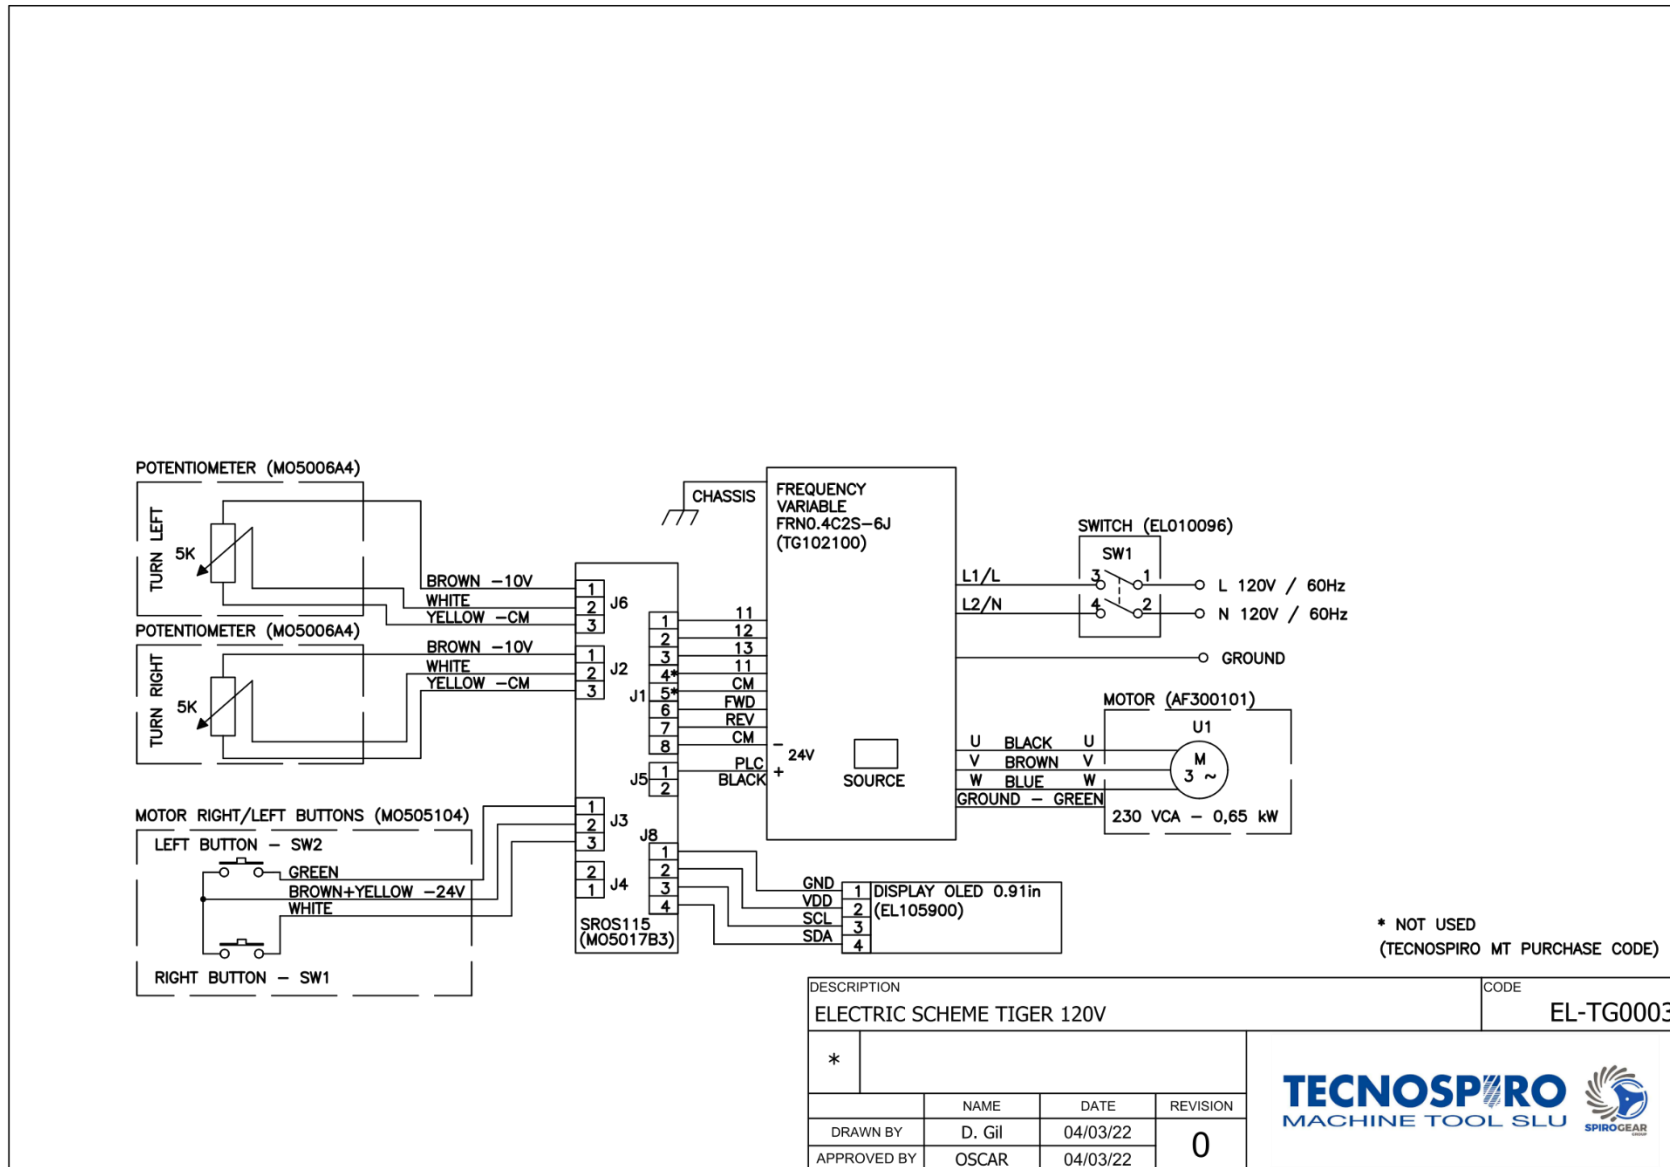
POTENTIOMETER (MO5006A4)

TURN LEFT

5K

BROWN −10V
WHITE
YELLOW −CM

POTENTIOMETER (MO5006A4)

TURN RIGHT

5K

BROWN −10V
WHITE
YELLOW −CM

1
2
3
J6

1
2
3
J2

CHASSIS

FREQUENCY VARIABLE FRN0.4C2S−6J (TG102100)

1 11
2 12
3 13
4* 11
5* CM
6 FWD
7 REV
8 CM
J1

J5
1 PLC
2 BLACK

− 24V
+

SOURCE

L1/L
L2/N

SWITCH (EL010096)
SW1
3 1
4 2

L 120V / 60Hz
N 120V / 60Hz

GROUND

MOTOR (AF300101)
U1

U BLACK U
V BROWN V
W BLUE W
GROUND − GREEN

M
3 ~

230 VCA − 0,65 kW

MOTOR RIGHT/LEFT BUTTONS (MO505104)
LEFT BUTTON − SW2
GREEN
BROWN+YELLOW −24V
WHITE
RIGHT BUTTON − SW1

1
2
3
J3

2
1
J4

J8
1
2
3
4

SROS115
(MO5017B3)

GND
VDD
SCL
SDA

1 DISPLAY OLED 0.91in
2 (EL105900)
3
4

* NOT USED
(TECNOSPIRO MT PURCHASE CODE)

DESCRIPTION
ELECTRIC SCHEME TIGER 120V

CODE
EL-TG0003

*

| | NAME | DATE | REVISION |
|---|---|---|---|
| DRAWN BY | D. Gil | 04/03/22 | 0 |
| APPROVED BY | OSCAR | 04/03/22 | |

TECNOSPIRO
MACHINE TOOL SLU
SPIROGEAR